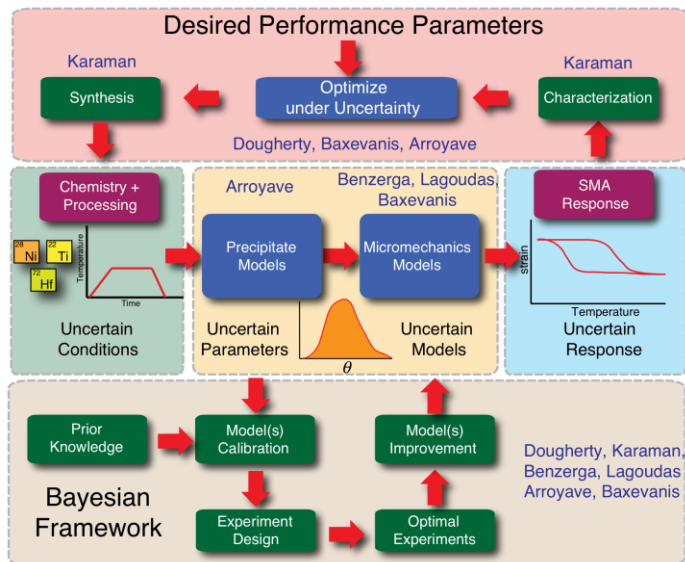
Desired Performance Parameters

Karaman

Synthesis

Optimize under Uncertainty

Karaman

Characterization

Dougherty, Baxevanis, Arroyave

Chemistry + Processing

28 Ni

22 Ti

72 Hf

Temperature

Time

Uncertain Conditions

Arroyave

Benzerga, Lagoudas, Baxevanis

Precipitate Models

Micromechanics Models

Uncertain Parameters

$\theta$

Uncertain Models

SMA Response

strain

Temperature

Uncertain Response

Prior Knowledge

Model(s) Calibration

Model(s) Improvement

Bayesian Framework

Experiment Design

Optimal Experiments

Dougherty, Karaman, Benzerga, Lagoudas Arroyave, Baxevanis